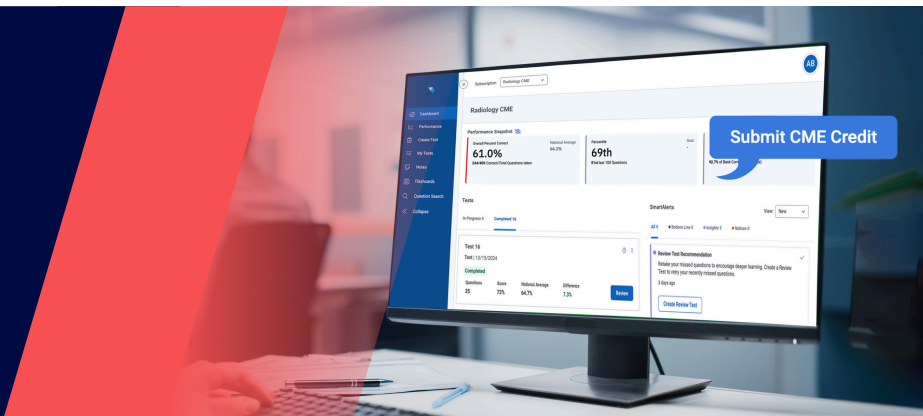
AB

Subscription Radiology CME

Dashboard
Performance
Create Test
My Tests
Notes
Flashcards
Question Search
Collapse

Radiology CME

Performance Snapshot

Overall Percent Correct
61.0%
244/400 Correct/Total Questions taken

National Average
64.2%

Percentile
69th
Trail last 100 Questions

Goal
-

92.7% of Bank Com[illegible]

Submit CME Credit

Tests

In Progress 0
Completed 16

Test 16
Test | 10/15/2024
Completed

| Questions | Score | National Average | Difference |
|---|---|---|---|
| 25 | 72% | 64.7% | 7.3% |

Review

SmartAlerts
View New
All 6
Bottom Line 6
Insights 0
Notices 0

Review Test Recommendation
Retake your missed questions to encourage deeper learning. Create a Review Test to retry your recently missed questions.
3 days ago
Create Review Test